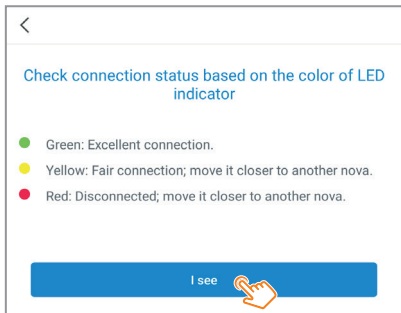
Check connection status based on the color of LED indicator

Green: Excellent connection.

Yellow: Fair connection; move it closer to another nova.

Red: Disconnected; move it closer to another nova.

I see